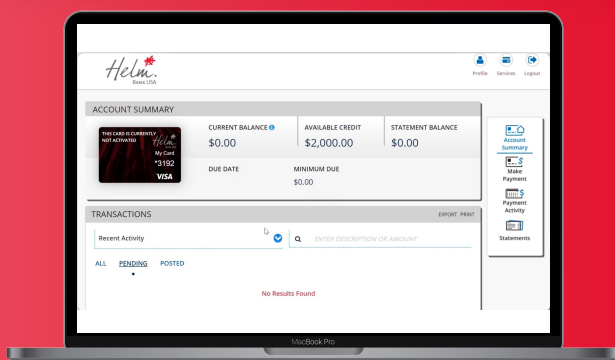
Helm.
Bank USA

Profile Services Logout

ACCOUNT SUMMARY

THIS CARD IS CURRENTLY NOT ACTIVATED
Helm.
My Card
*3192
VISA

CURRENT BALANCE
$0.00

AVAILABLE CREDIT
$2,000.00

STATEMENT BALANCE
$0.00

DUE DATE

MINIMUM DUE
$0.00

Account Summary
Make Payment
Payment Activity
Statements

TRANSACTIONS
EXPORT PRINT

Recent Activity

ENTER DESCRIPTION OR AMOUNT

ALL PENDING POSTED

No Results Found

MacBook Pro